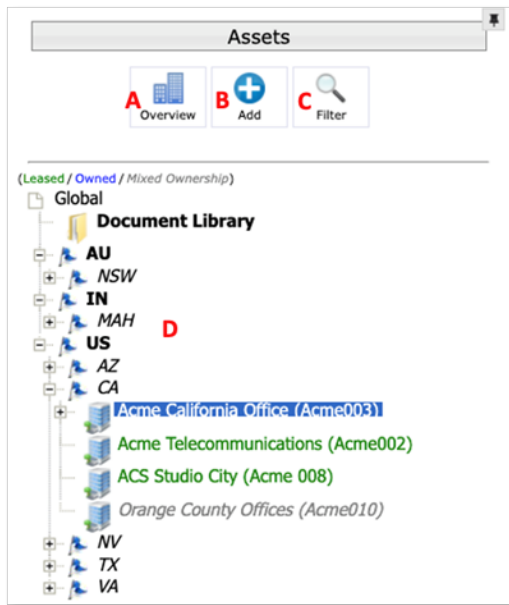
Assets

A Overview
B Add
C Filter

(Leased / Owned / Mixed Ownership)

Global
Document Library
AU
NSW
IN
MAH
D
US
AZ
CA
Acme California Office (Acme003)
Acme Telecommunications (Acme002)
ACS Studio City (Acme 008)
Orange County Offices (Acme010)
NV
TX
VA